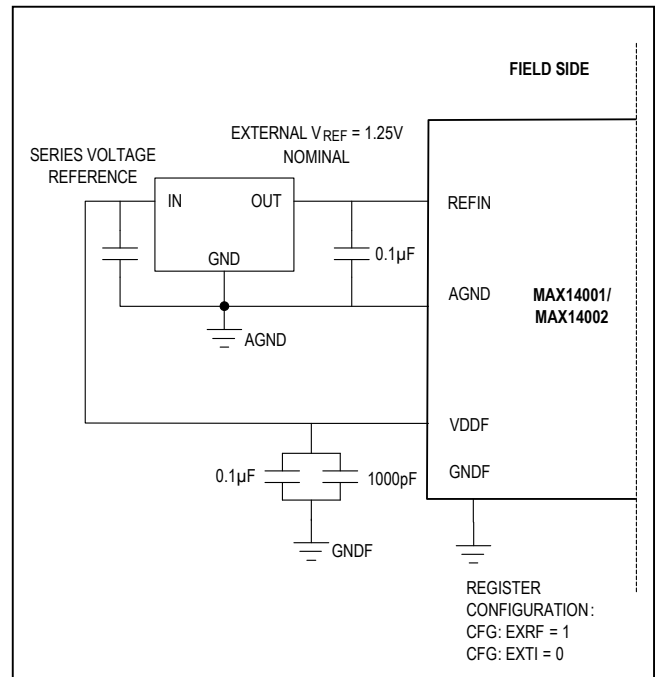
FIELD SIDE

EXTERNAL $V_{REF}$ = 1.25V NOMINAL

SERIES VOLTAGE REFERENCE

IN

OUT

GND

0.1µF

AGND

REFIN

AGND

MAX14001/ MAX14002

VDDF

GNDF

0.1µF

1000pF

GNDF

REGISTER CONFIGURATION: CFG: EXRF = 1 CFG: EXTI = 0